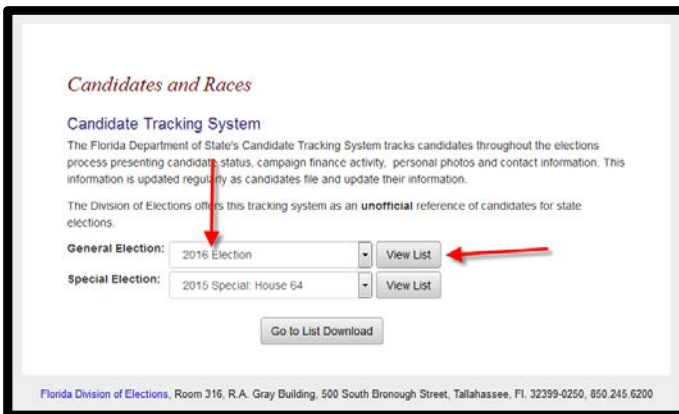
Candidates and Races

Candidate Tracking System

The Florida Department of State's Candidate Tracking System tracks candidates throughout the elections process presenting candidate status, campaign finance activity, personal photos and contact information. This information is updated regularly as candidates file and update their information.

The Division of Elections offers this tracking system as an **unofficial** reference of candidates for state elections.

General Election: 2016 Election View List

Special Election: 2015 Special: House 64 View List

Go to List Download

Florida Division of Elections, Room 316, R.A. Gray Building, 500 South Bronough Street, Tallahassee, Fl. 32399-0250, 850.245.6200